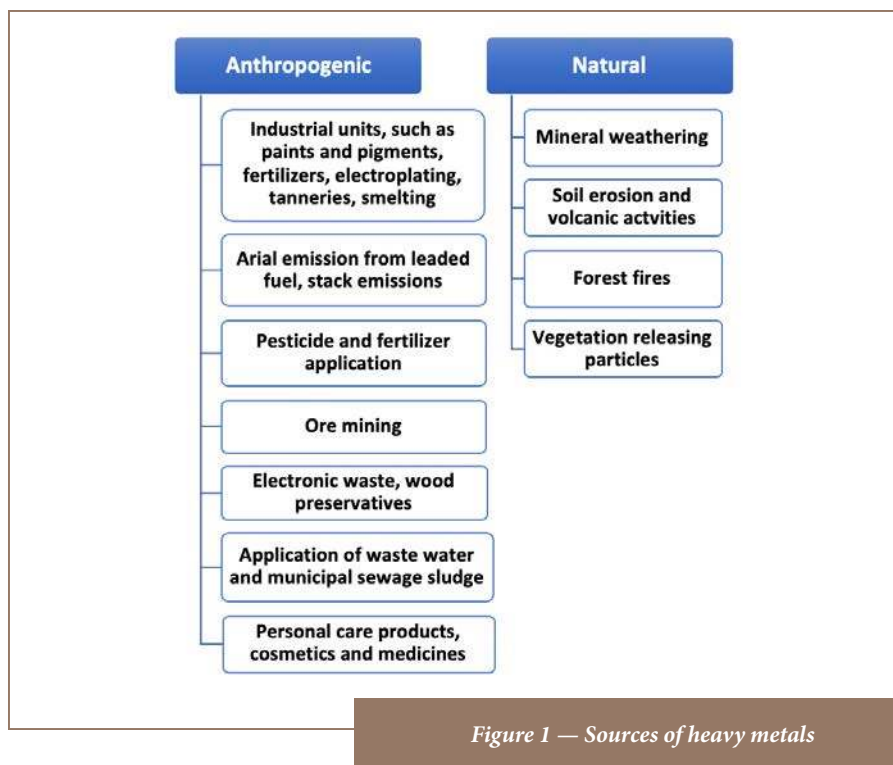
Anthropogenic

Industrial units, such as paints and pigments, fertilizers, electroplating, tanneries, smelting

Arial emission from leaded fuel, stack emissions

Pesticide and fertilizer application

Ore mining

Electronic waste, wood preservatives

Application of waste water and municipal sewage sludge

Personal care products, cosmetics and medicines

Natural

Mineral weathering

Soil erosion and volcanic actvities

Forest fires

Vegetation releasing particles

Figure 1 — Sources of heavy metals